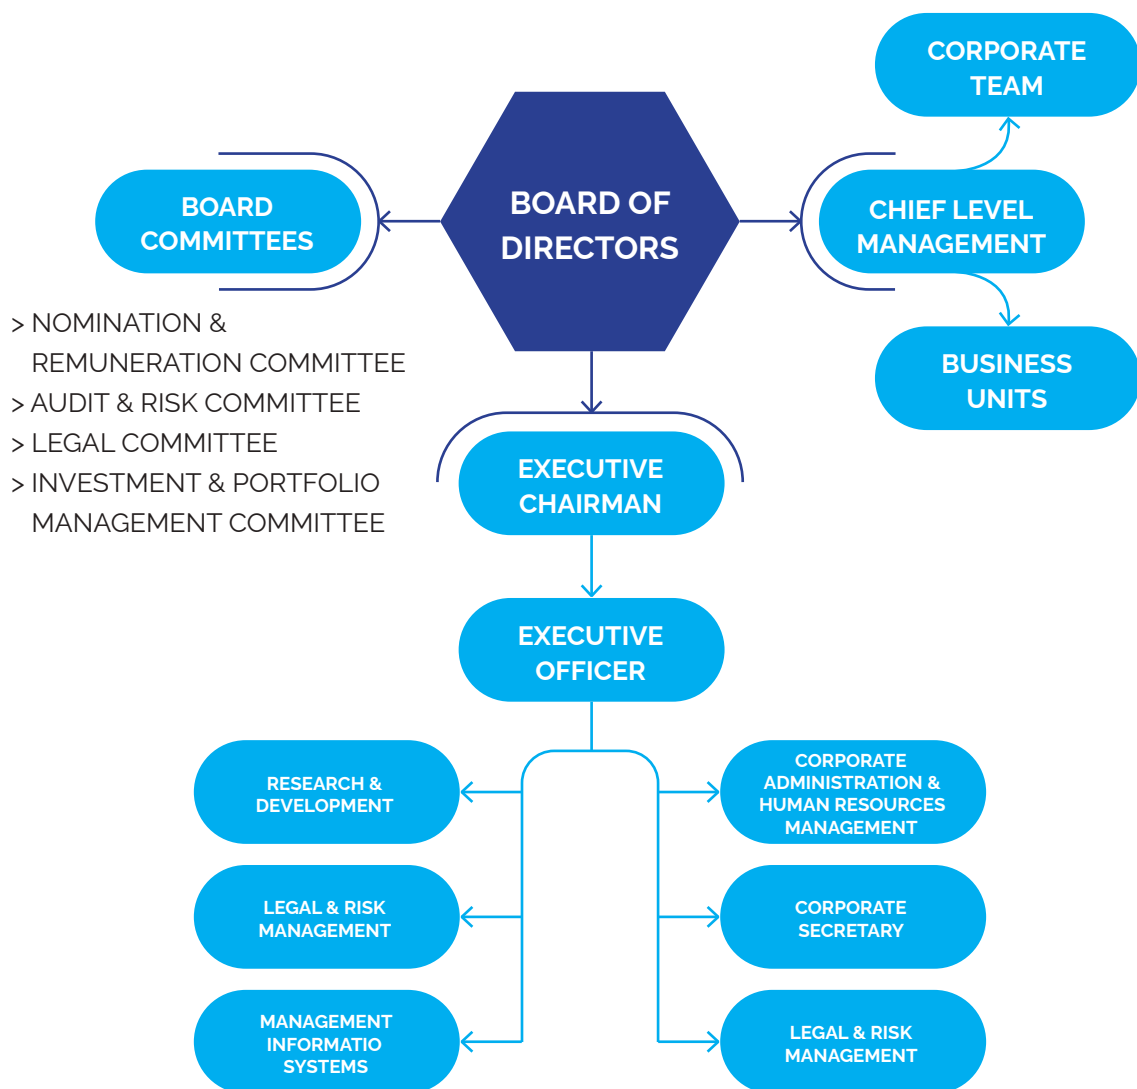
CORPORATE TEAM

BOARD COMMITTEES

BOARD OF DIRECTORS

CHIEF LEVEL MANAGEMENT

> NOMINATION & REMUNERATION COMMITTEE
> AUDIT & RISK COMMITTEE
> LEGAL COMMITTEE
> INVESTMENT & PORTFOLIO MANAGEMENT COMMITTEE

BUSINESS UNITS

EXECUTIVE CHAIRMAN

EXECUTIVE OFFICER

RESEARCH & DEVELOPMENT

CORPORATE ADMINISTRATION & HUMAN RESOURCES MANAGEMENT

LEGAL & RISK MANAGEMENT

CORPORATE SECRETARY

MANAGEMENT INFORMATIO SYSTEMS

LEGAL & RISK MANAGEMENT